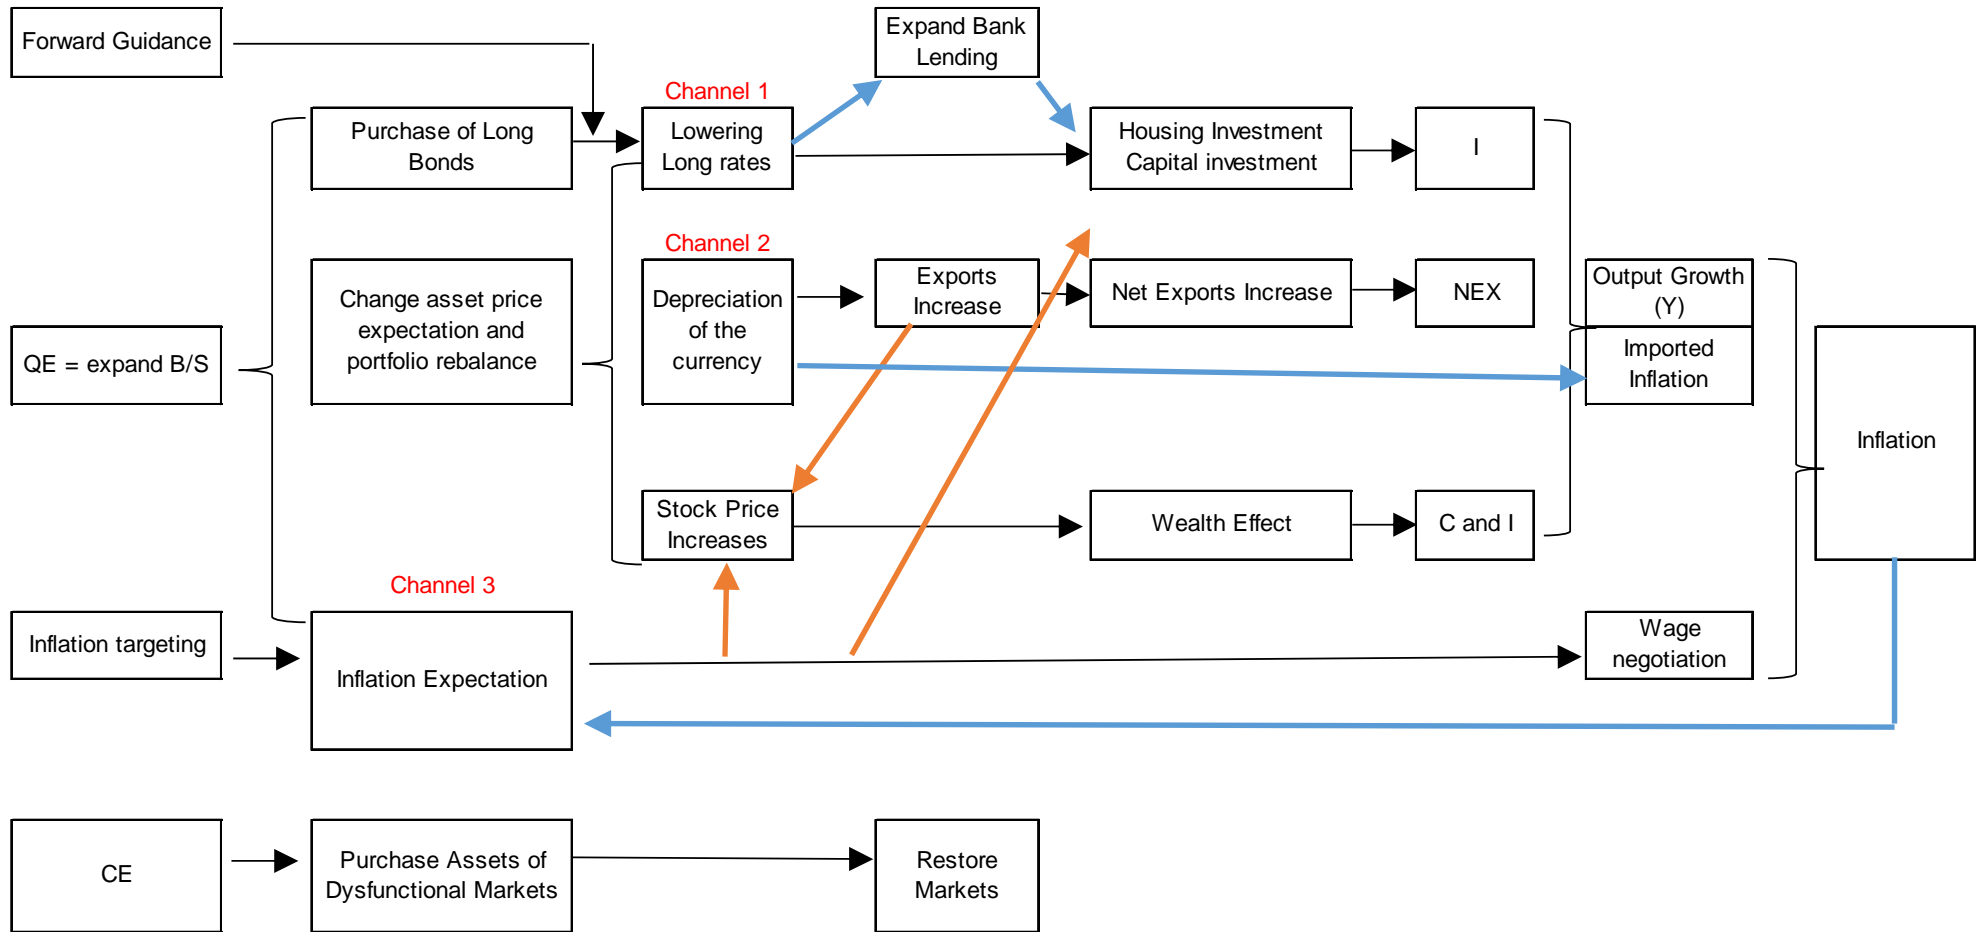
Forward Guidance

Expand Bank Lending

Channel 1

Purchase of Long Bonds

Lowering Long rates

Housing Investment Capital investment

I

Channel 2

Change asset price expectation and portfolio rebalance

Depreciation of the currency

Exports Increase

Net Exports Increase

NEX

Output Growth (Y)

QE = expand B/S

Imported Inflation

Inflation

Stock Price Increases

Wealth Effect

C and I

Channel 3

Inflation targeting

Inflation Expectation

Wage negotiation

CE

Purchase Assets of Dysfunctional Markets

Restore Markets